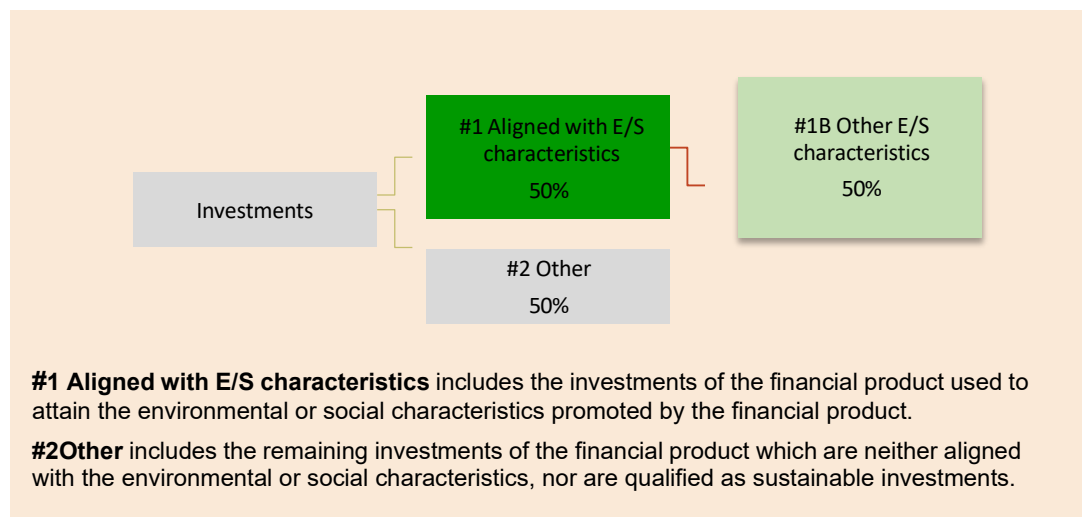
Investments

#1 Aligned with E/S characteristics
50%

#1B Other E/S characteristics
50%

#2 Other
50%

**#1 Aligned with E/S characteristics** includes the investments of the financial product used to attain the environmental or social characteristics promoted by the financial product.

**#2Other** includes the remaining investments of the financial product which are neither aligned with the environmental or social characteristics, nor are qualified as sustainable investments.